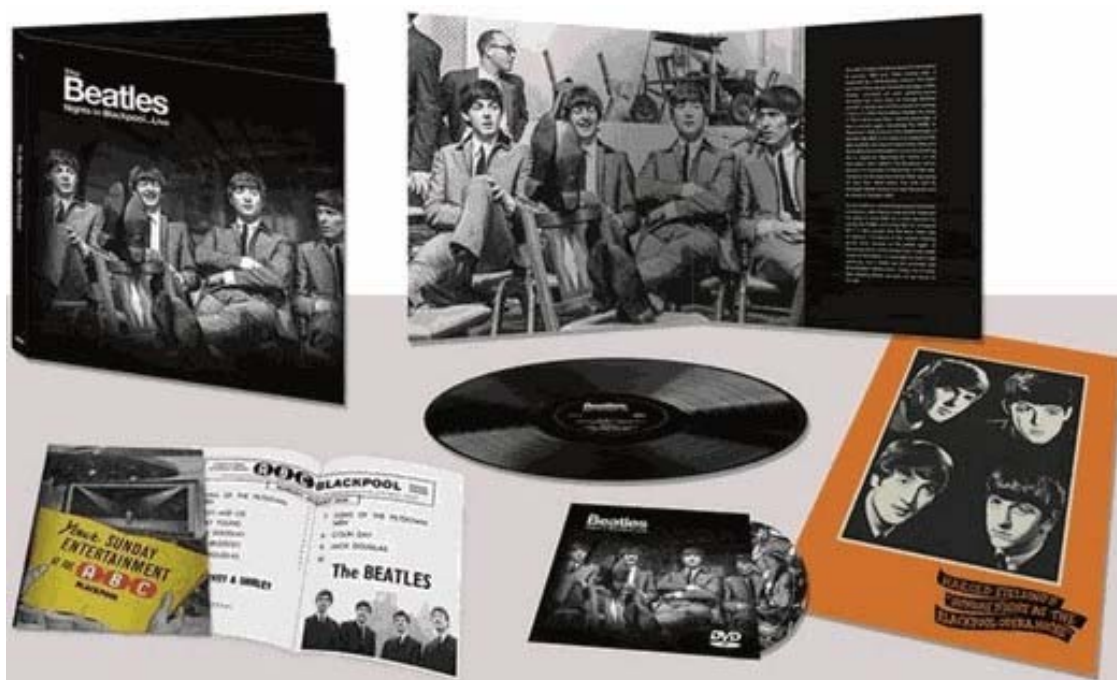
The
Beatles
Nights in Blackpool...Live

Beatles

Your SUNDAY ENTERTAINMENT at the ABC BLACKPOOL

ABC BLACKPOOL

5 SONS OF THE PETTICOAT
6 COLIN DAY
7 JACK DOUGLAS

The BEATLES

Beatles

DVD

HAROLD FIELDING'S "SUNDAY NIGHT AT THE BLACKPOOL OPERA HOUSE"